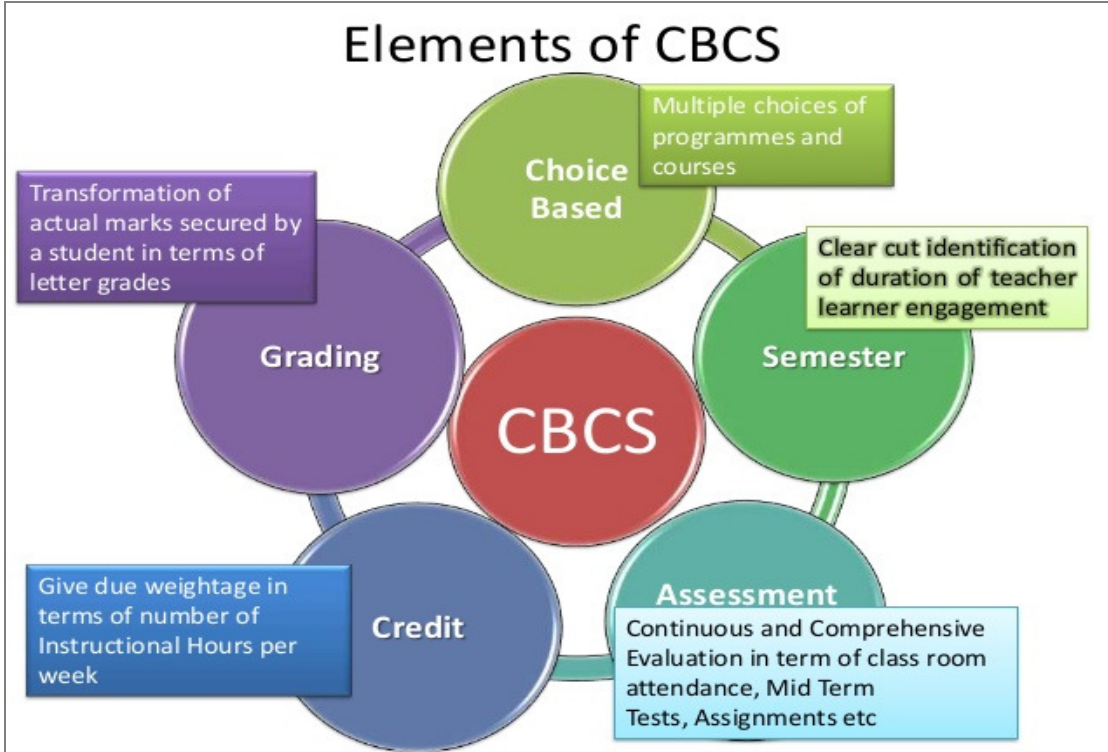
Elements of CBCS

Multiple choices of programmes and courses

Choice Based

Transformation of actual marks secured by a student in terms of letter grades

Clear cut identification of duration of teacher learner engagement

Grading

Semester

CBCS

Give due weightage in terms of number of Instructional Hours per week

Credit

Assessment

Continuous and Comprehensive Evaluation in term of class room attendance, Mid Term Tests, Assignments etc